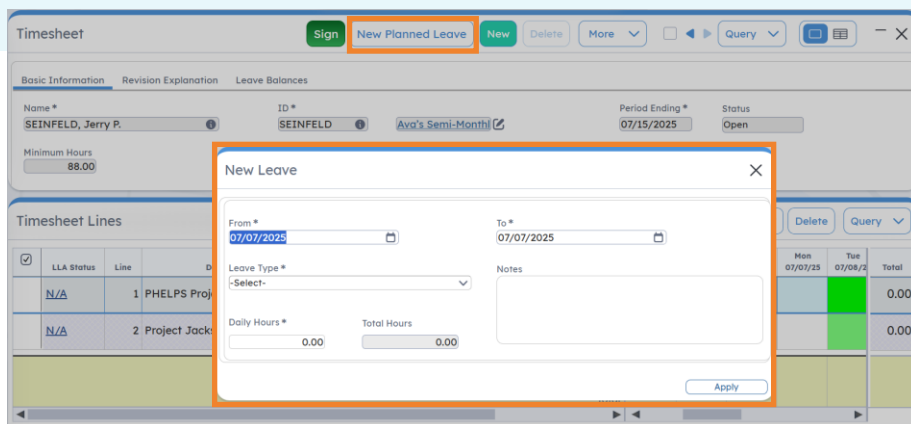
Timesheet

Sign New Planned Leave New Delete More Query

Basic Information Revision Explanation Leave Balances

Name *
SEINFELD, Jerry P.

ID *
SEINFELD

Ava's Semi-Monthl

Period Ending *
07/15/2025

Status
Open

Minimum Hours
88.00

Timesheet Lines

Delete Query

LLA Status Line D

N/A 1 PHELPS Proj

N/A 2 Project Jacks

Mon 07/07/25 Tue 07/08/2 Total

0.00

0.00

New Leave

From *
07/07/2025

To *
07/07/2025

Leave Type *
-Select-

Notes

Daily Hours *
0.00

Total Hours
0.00

Apply